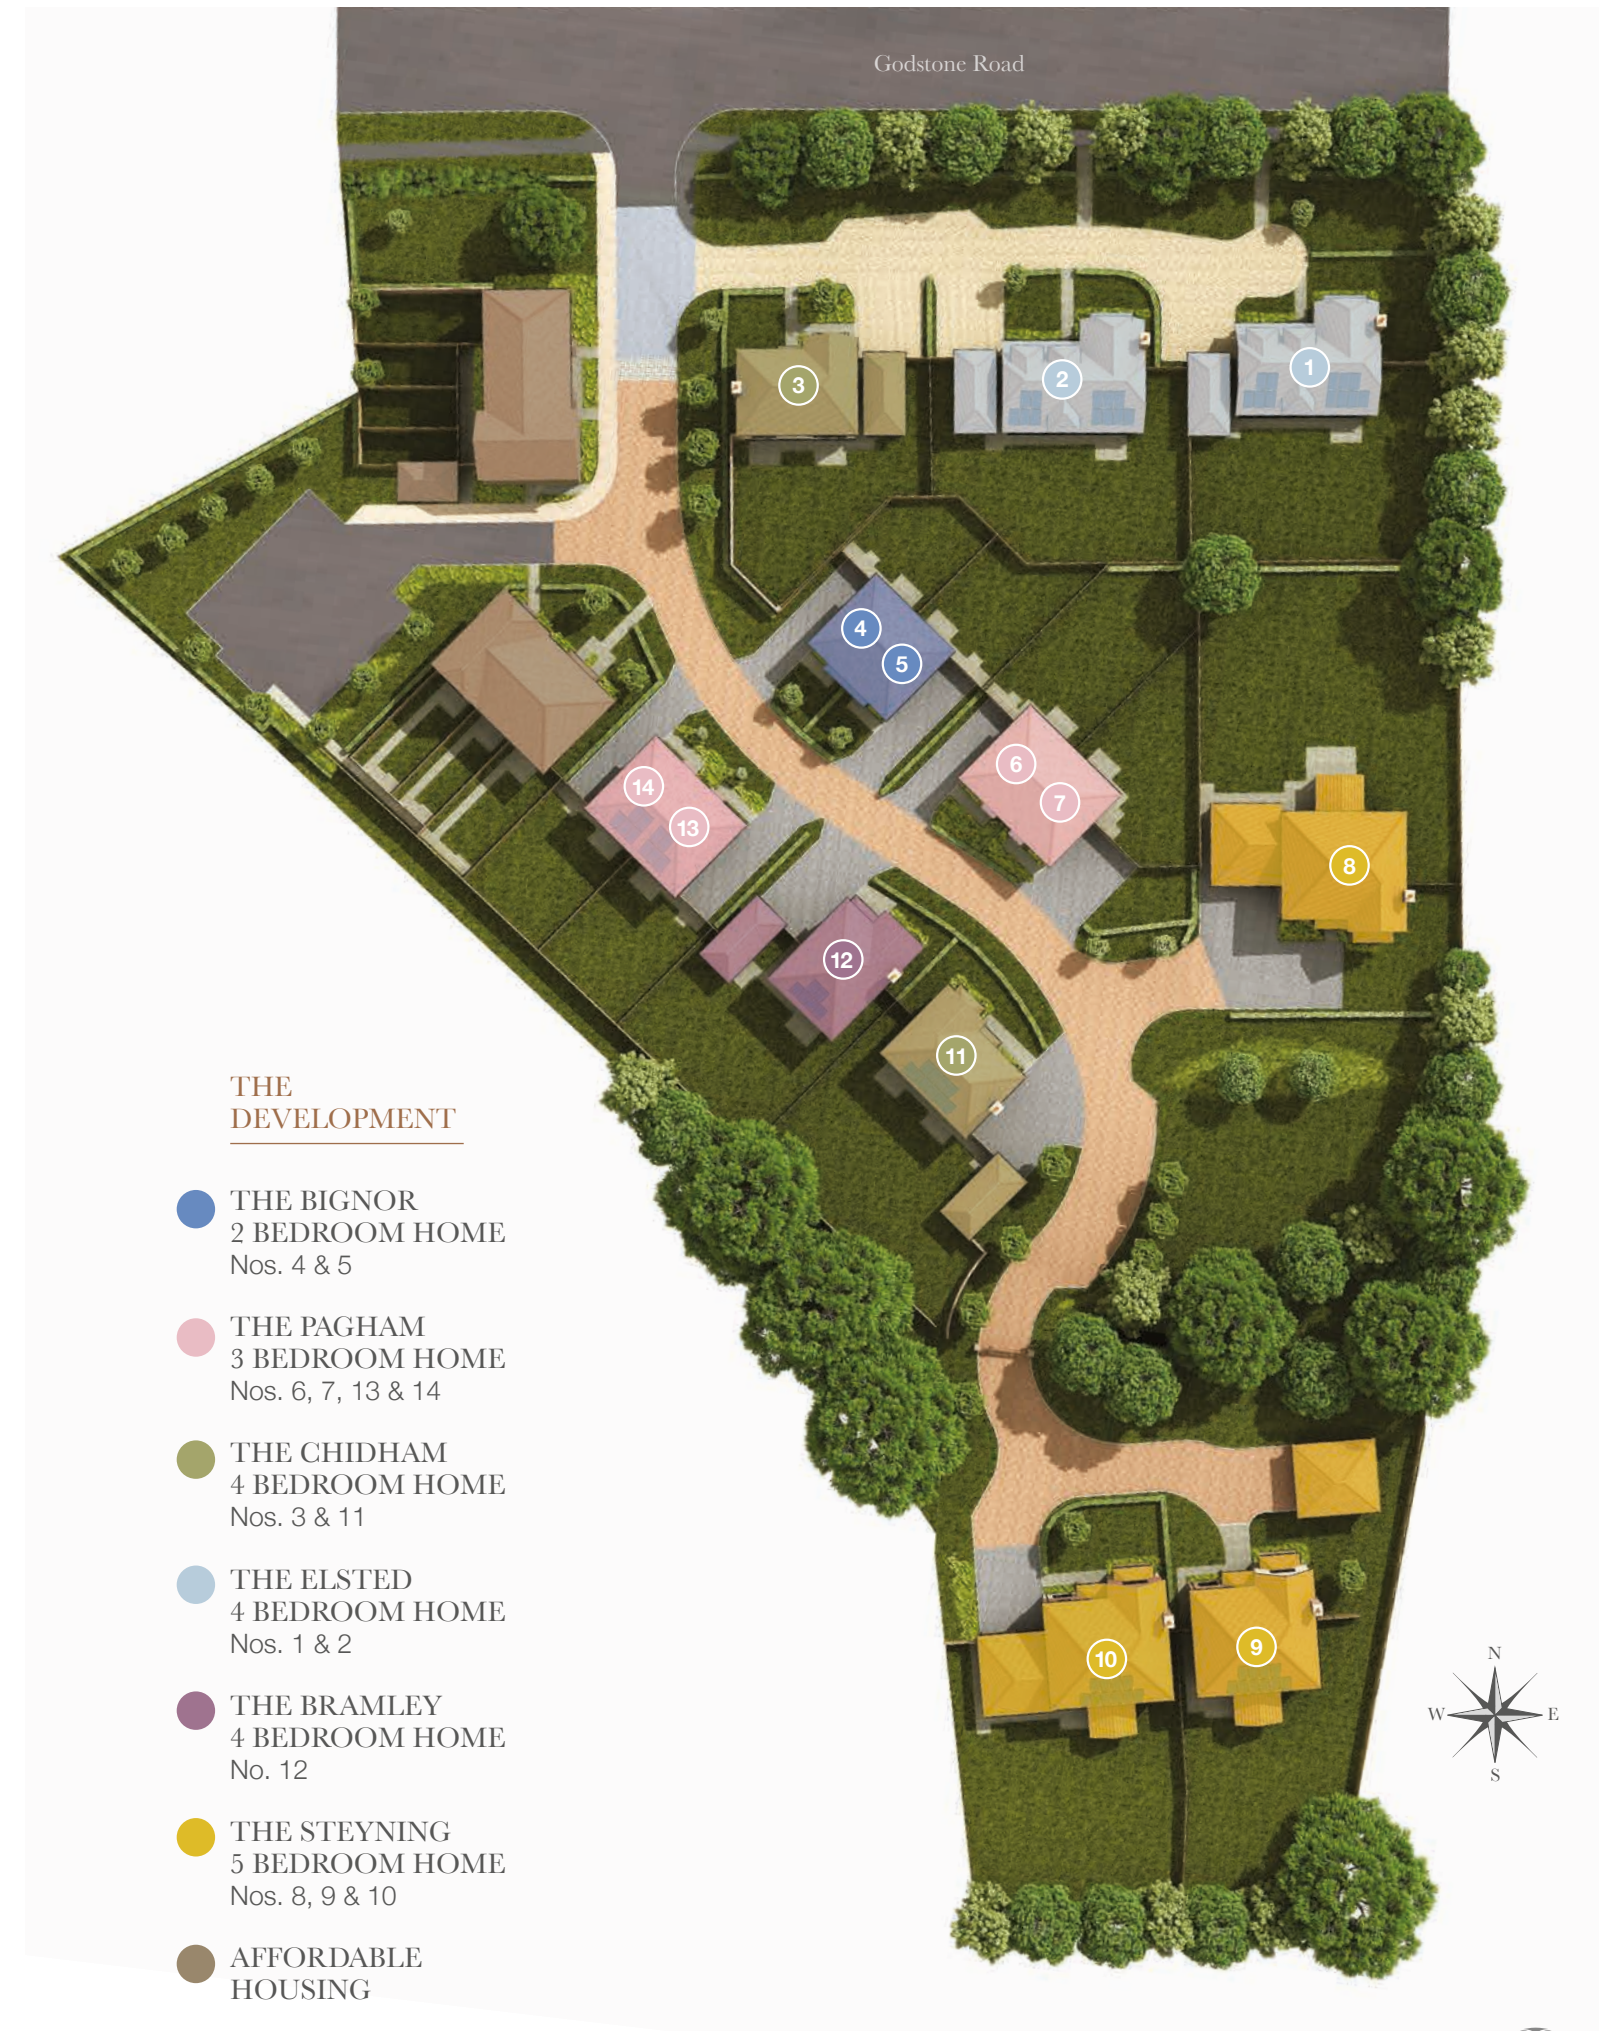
Godstone Road

3 2 1

4 5

14 13

6 7

8

12

11

10 9

THE DEVELOPMENT

THE BIGNOR
2 BEDROOM HOME
Nos. 4 & 5

THE PAGHAM
3 BEDROOM HOME
Nos. 6, 7, 13 & 14

THE CHIDHAM
4 BEDROOM HOME
Nos. 3 & 11

THE ELSTED
4 BEDROOM HOME
Nos. 1 & 2

THE BRAMLEY
4 BEDROOM HOME
No. 12

THE STEYNING
5 BEDROOM HOME
Nos. 8, 9 & 10

AFFORDABLE HOUSING

N
W E
S